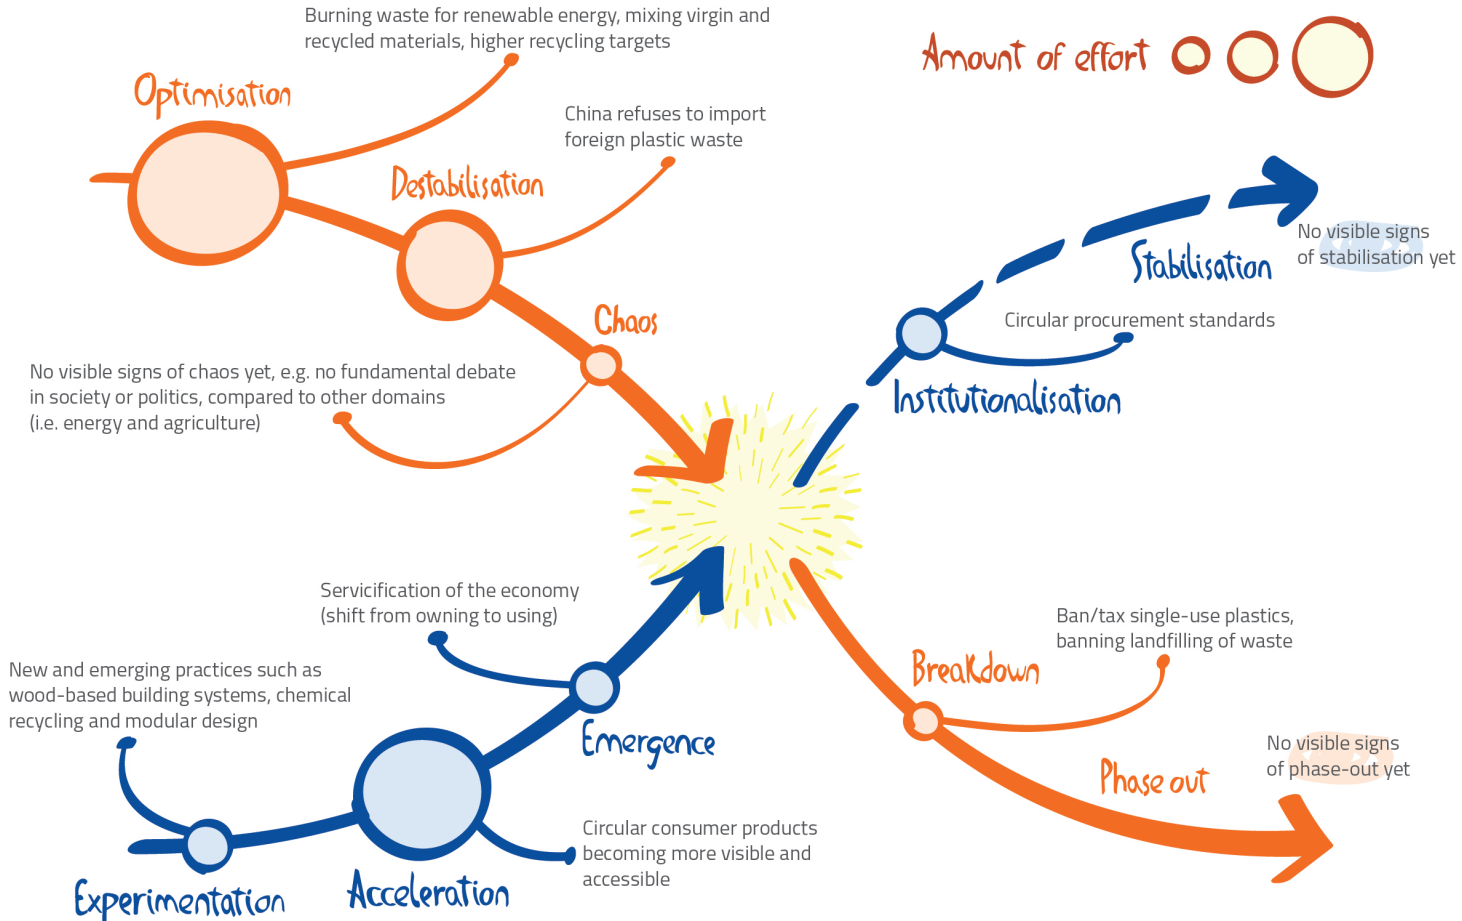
Burning waste for renewable energy, mixing virgin and recycled materials, higher recycling targets

Amount of effort

Optimisation

China refuses to import foreign plastic waste

Destabilisation

No visible signs of stabilisation yet

Stabilisation

Chaos

Circular procurement standards

No visible signs of chaos yet, e.g. no fundamental debate in society or politics, compared to other domains (i.e. energy and agriculture)

Institutionalisation

Servicification of the economy (shift from owning to using)

Ban/tax single-use plastics, banning landfilling of waste

New and emerging practices such as wood-based building systems, chemical recycling and modular design

Breakdown

Emergence

No visible signs of phase-out yet

Phase out

Circular consumer products becoming more visible and accessible

Experimentation

Acceleration